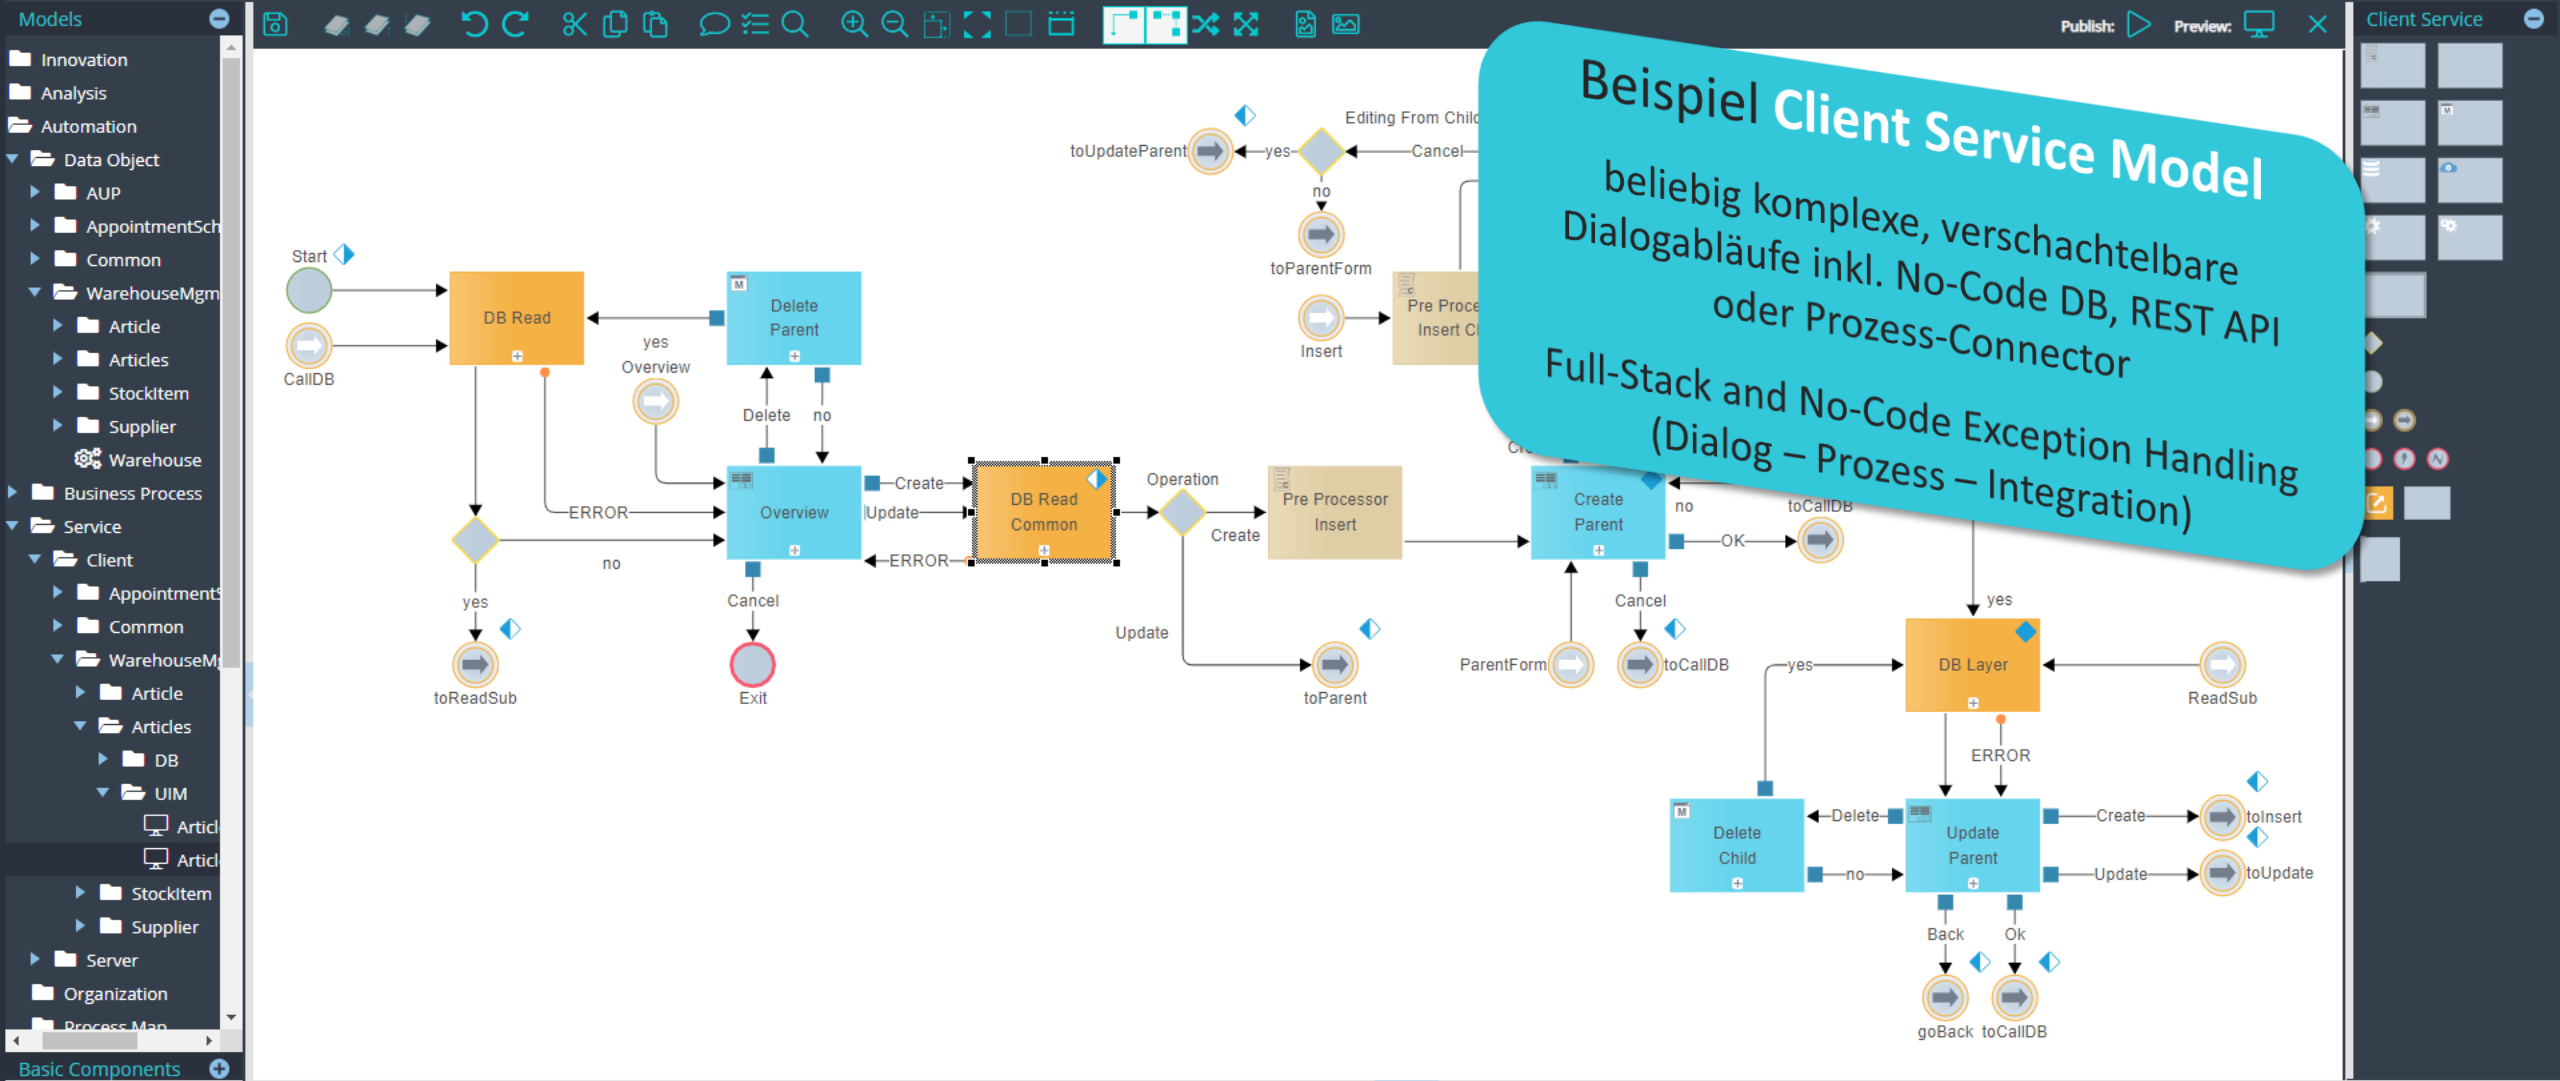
Models

Innovation
Analysis
Automation
Data Object
AUP
AppointmentSch
Common
WarehouseMgm
Article
Articles
StockItem
Supplier
Warehouse
Business Process
Service
Client
Appointment
Common
WarehouseM
Article
Articles
DB
UIM
Articl
Articl
StockItem
Supplier
Server
Organization
Process Map

Basic Components

Publish: Preview:

Client Service

Beispiel Client Service Model

beliebig komplexe, verschachtelbare Dialogabläufe inkl. No-Code DB, REST API oder Prozess-Connector

Full-Stack and No-Code Exception Handling (Dialog – Prozess – Integration)

Start
CallDB
DB Read
Delete Parent
yes
Overview
Delete
no
ERROR
Overview
Create
Update
ERROR
DB Read Common
Operation
Create
Pre Processor Insert
no
yes
toReadSub
Cancel
Exit
Update
toParent
Editing From Child
toUpdateParent
yes
Cancel
no
toParentForm
Insert
Pre Proce Insert C
Create Parent
no
toCallDB
OK
Cancel
ParentForm
toCallDB
yes
DB Layer
ReadSub
ERROR
yes
Delete Child
Delete
no
Update Parent
Create
toInsert
Update
toUpdate
Back
Ok
goBack
toCallDB